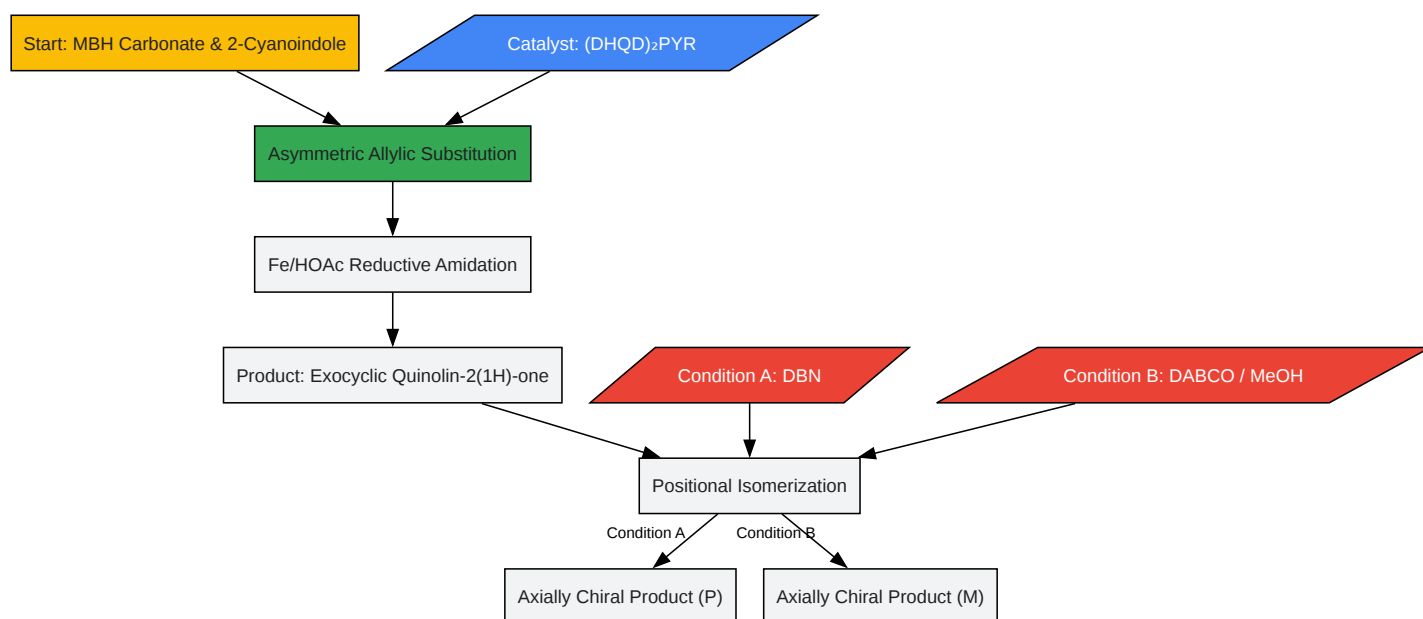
Start: MBH Carbonate & 2-Cyanoindole

Catalyst: (DHQD)₂PYR

Asymmetric Allylic Substitution

Fe/HOAc Reductive Amidation

Product: Exocyclic Quinolin-2(1H)-one

Condition A: DBN

Condition B: DABCO / MeOH

Positional Isomerization

Condition A

Condition B

Axially Chiral Product (P)

Axially Chiral Product (M)